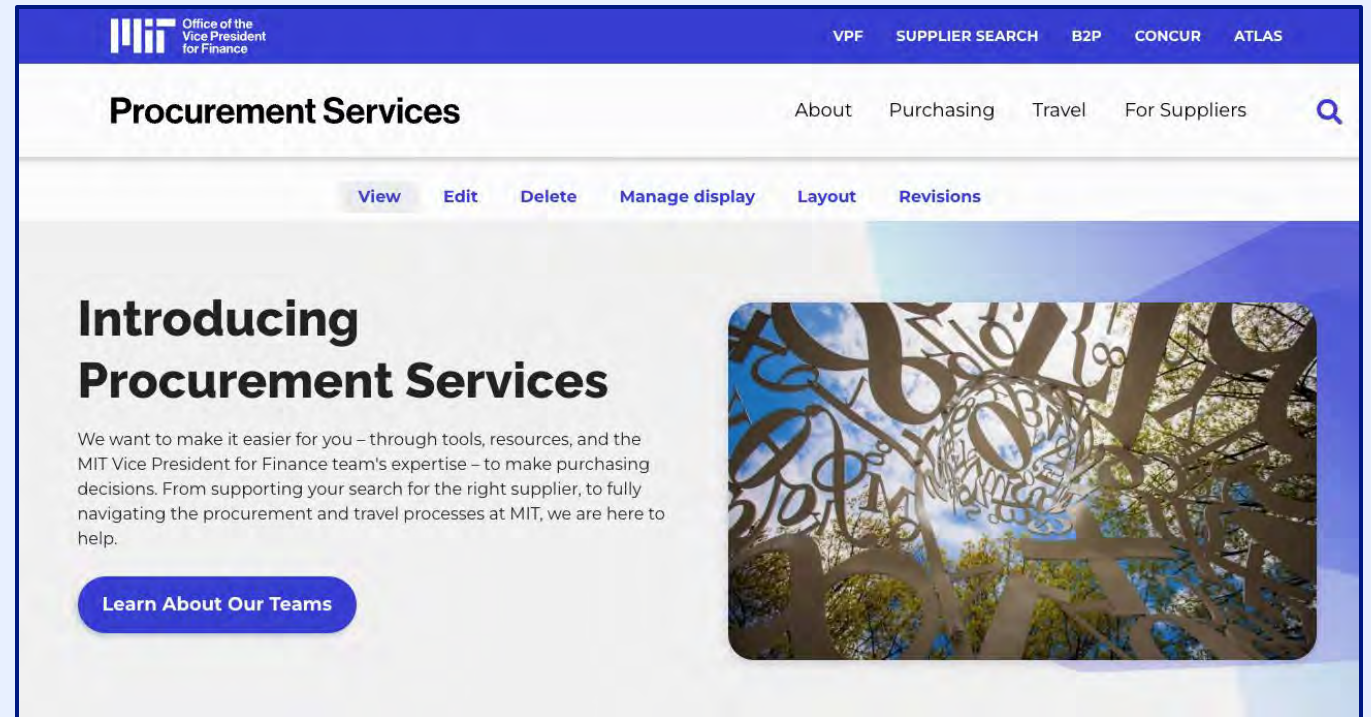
MIT Office of the Vice President for Finance

VPF SUPPLIER SEARCH B2P CONCUR ATLAS

Procurement Services

About Purchasing Travel For Suppliers

View Edit Delete Manage display Layout Revisions

Introducing Procurement Services

We want to make it easier for you – through tools, resources, and the MIT Vice President for Finance team's expertise – to make purchasing decisions. From supporting your search for the right supplier, to fully navigating the procurement and travel processes at MIT, we are here to help.

Learn About Our Teams